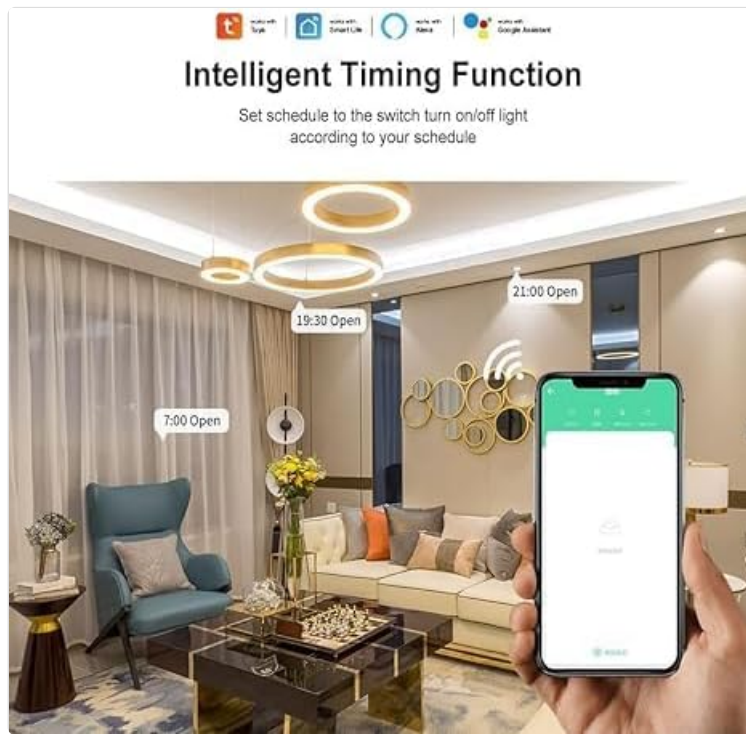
works with Tuya | works with Smart Life | works with Alexa | works with Google Assistant

Intelligent Timing Function

Set schedule to the switch turn on/off light according to your schedule

21:00 Open

19:30 Open

7:00 Open

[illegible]